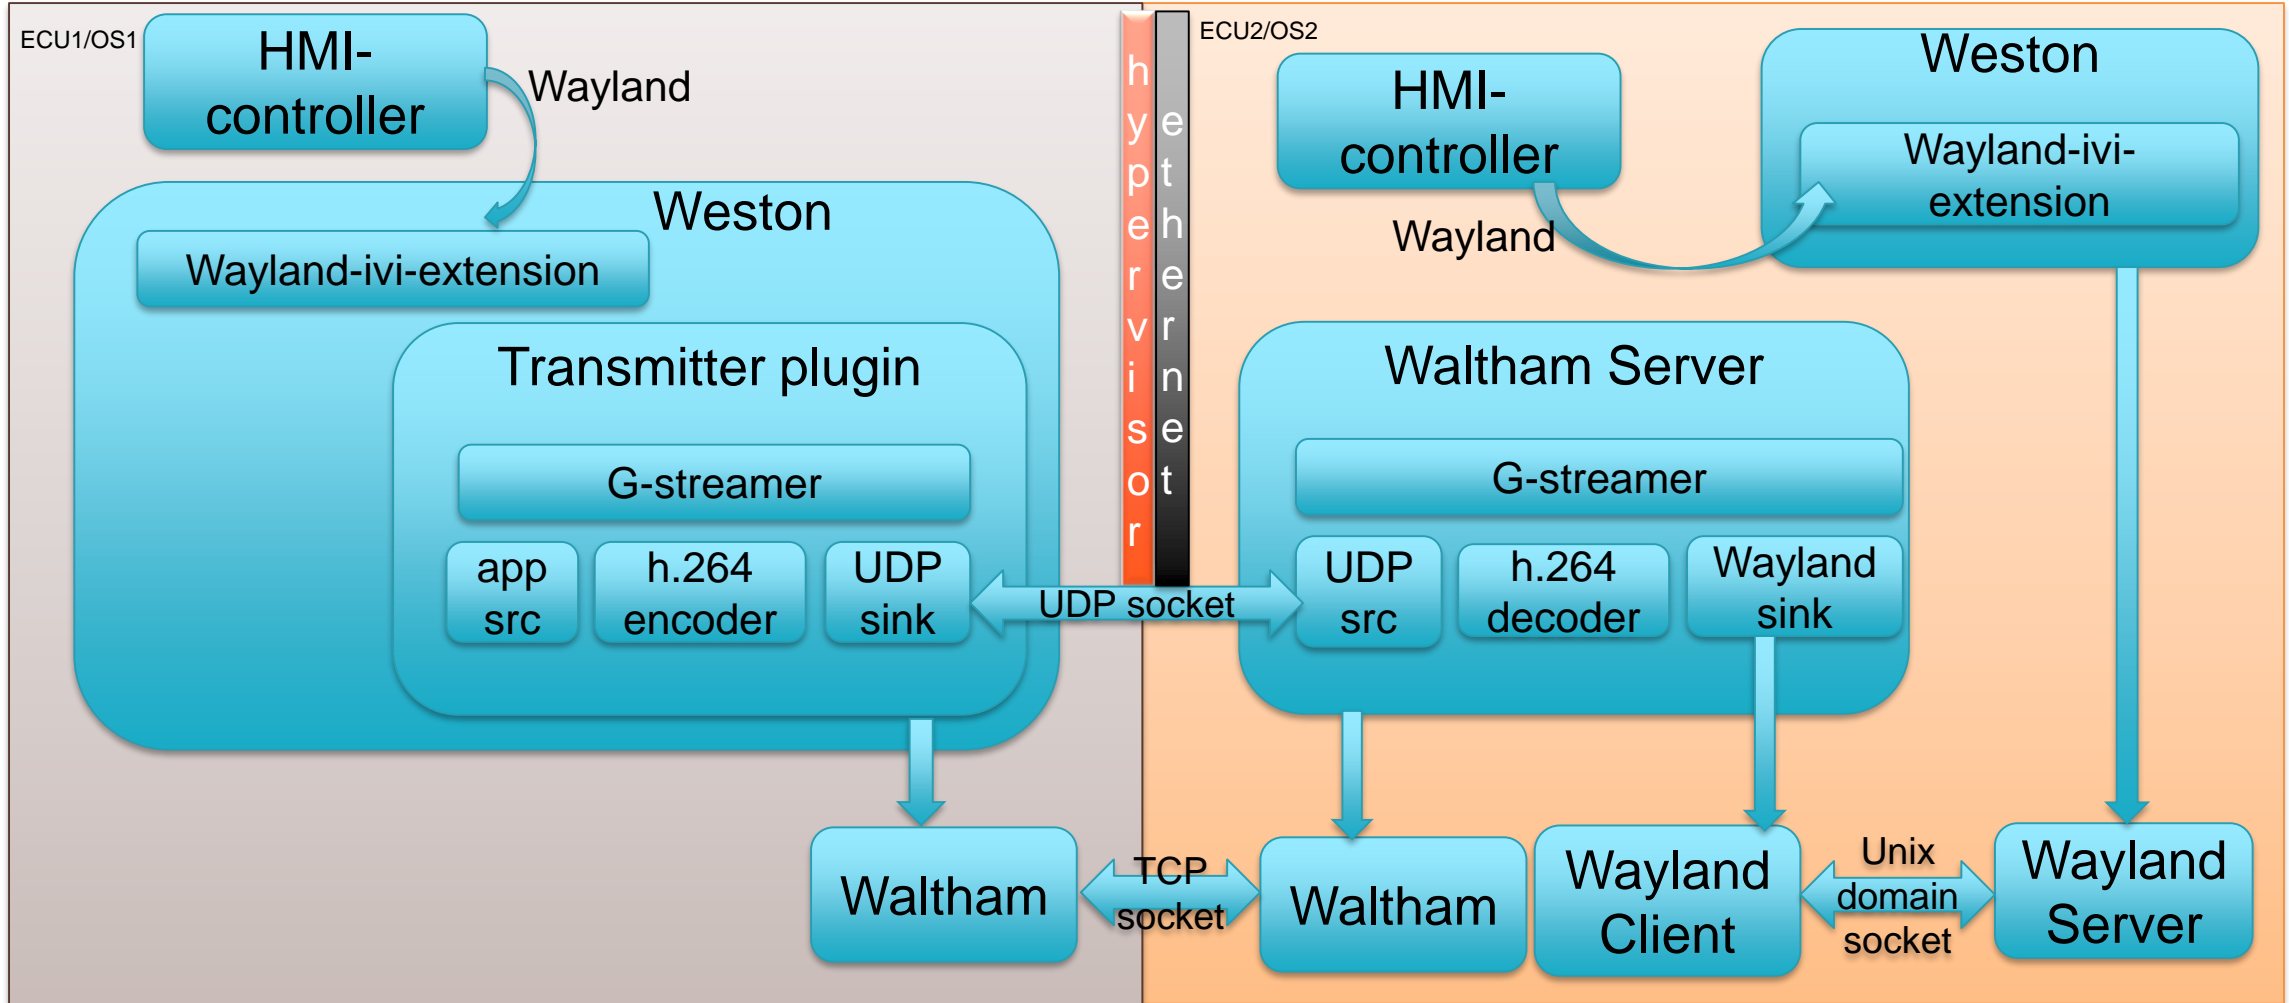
ECU1/OS1

HMI-controller

Wayland

Weston

Wayland-ivi-extension

Transmitter plugin

G-streamer

app src

h.264 encoder

UDP sink

hypervisor

ethernet

ECU2/OS2

HMI-controller

Wayland

Weston

Wayland-ivi-extension

Waltham Server

G-streamer

UDP src

h.264 decoder

Wayland sink

UDP socket

Waltham

TCP socket

Waltham

Wayland Client

Unix domain socket

Wayland Server